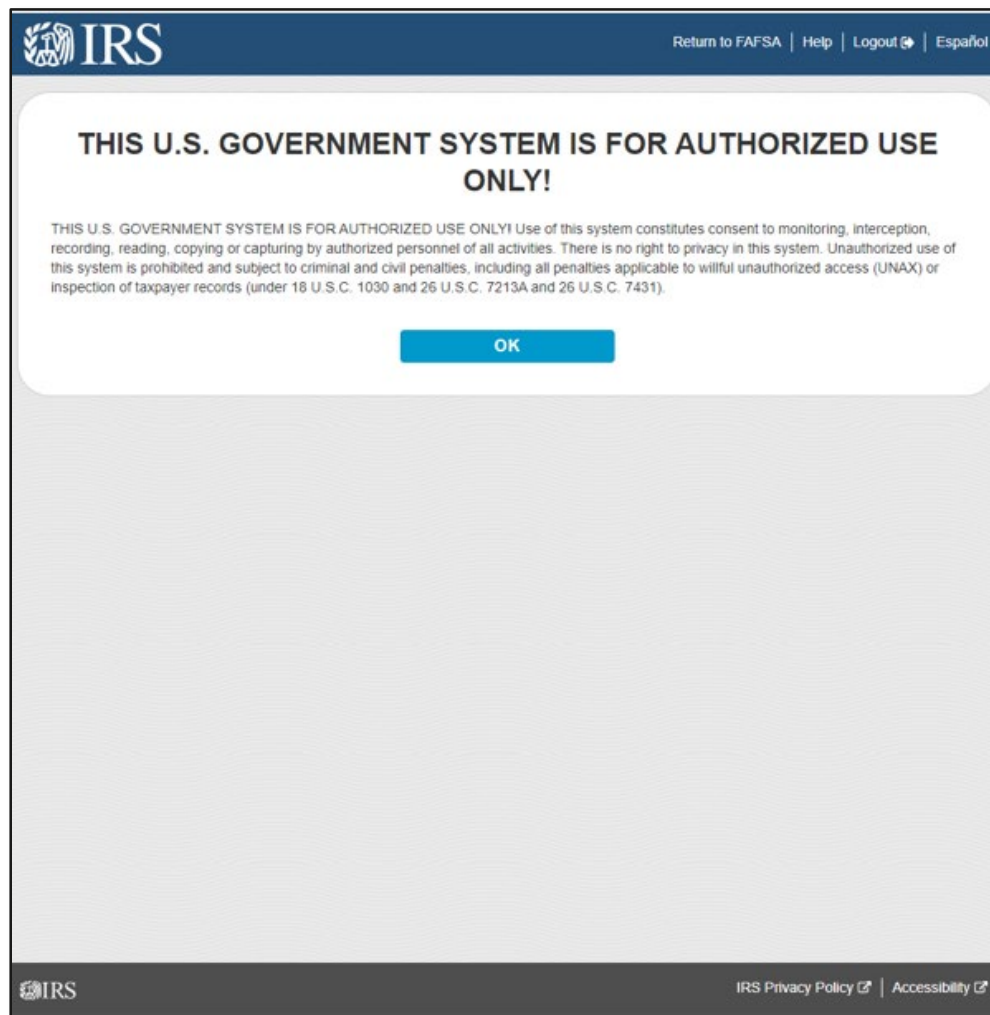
IRS

Return to FAFSA | Help | Logout | Español

THIS U.S. GOVERNMENT SYSTEM IS FOR AUTHORIZED USE ONLY!

THIS U.S. GOVERNMENT SYSTEM IS FOR AUTHORIZED USE ONLY! Use of this system constitutes consent to monitoring, interception, recording, reading, copying or capturing by authorized personnel of all activities. There is no right to privacy in this system. Unauthorized use of this system is prohibited and subject to criminal and civil penalties, including all penalties applicable to willful unauthorized access (UNAX) or inspection of taxpayer records (under 18 U.S.C. 1030 and 26 U.S.C. 7213A and 26 U.S.C. 7431).

OK

IRS

IRS Privacy Policy | Accessibility